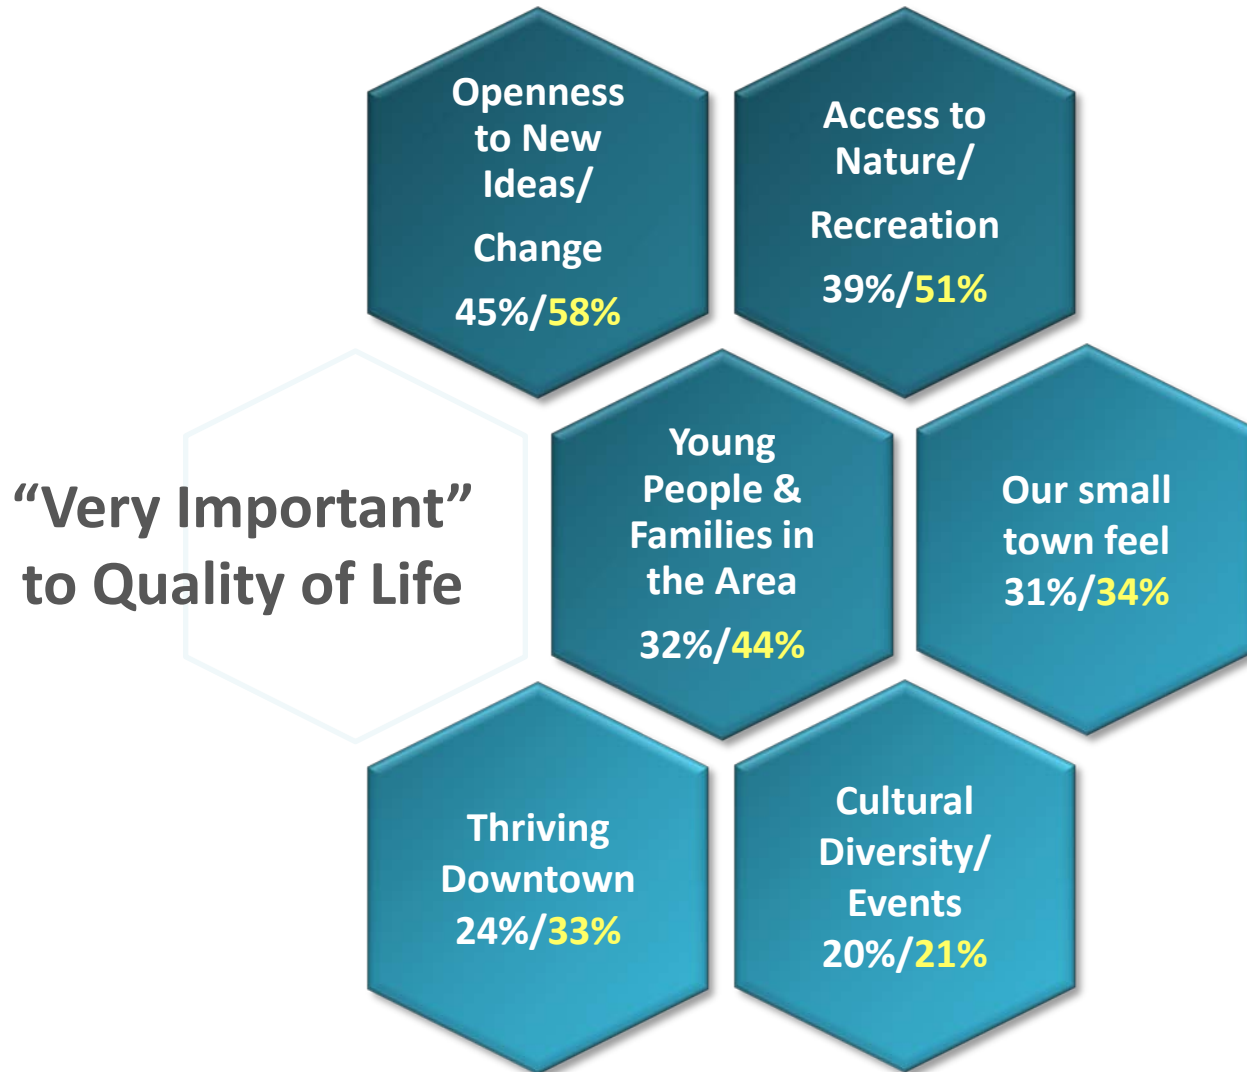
“Very Important” to Quality of Life

Openness to New Ideas/ Change
45%/58%

Access to Nature/ Recreation
39%/51%

Young People & Families in the Area
32%/44%

Our small town feel
31%/34%

Thriving Downtown
24%/33%

Cultural Diversity/ Events
20%/21%